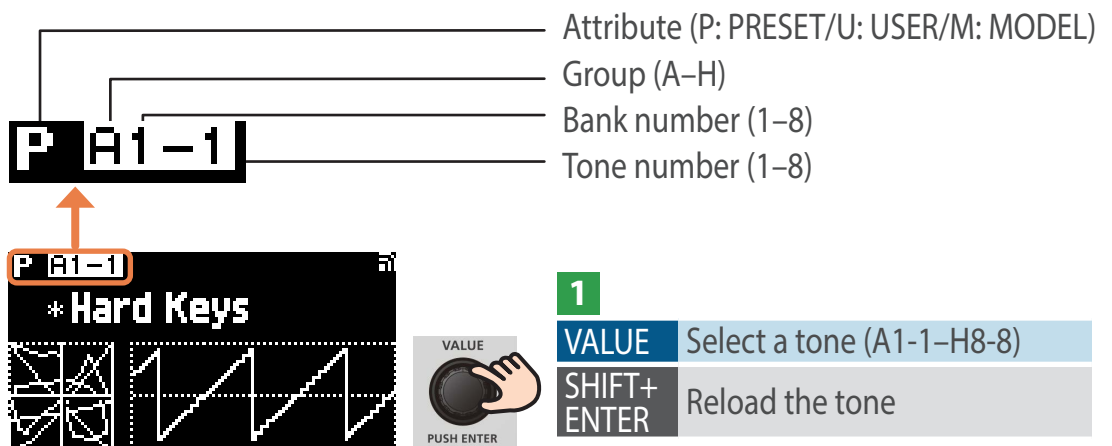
Attribute (P: PRESET/U: USER/M: MODEL)
Group (A–H)
Bank number (1–8)
Tone number (1–8)

P A1–1

P A1–1
*Hard Keys

VALUE
PUSH ENTER

1

| VALUE | Select a tone (A1-1–H8-8) |
|---|---|
| SHIFT+ ENTER | Reload the tone |